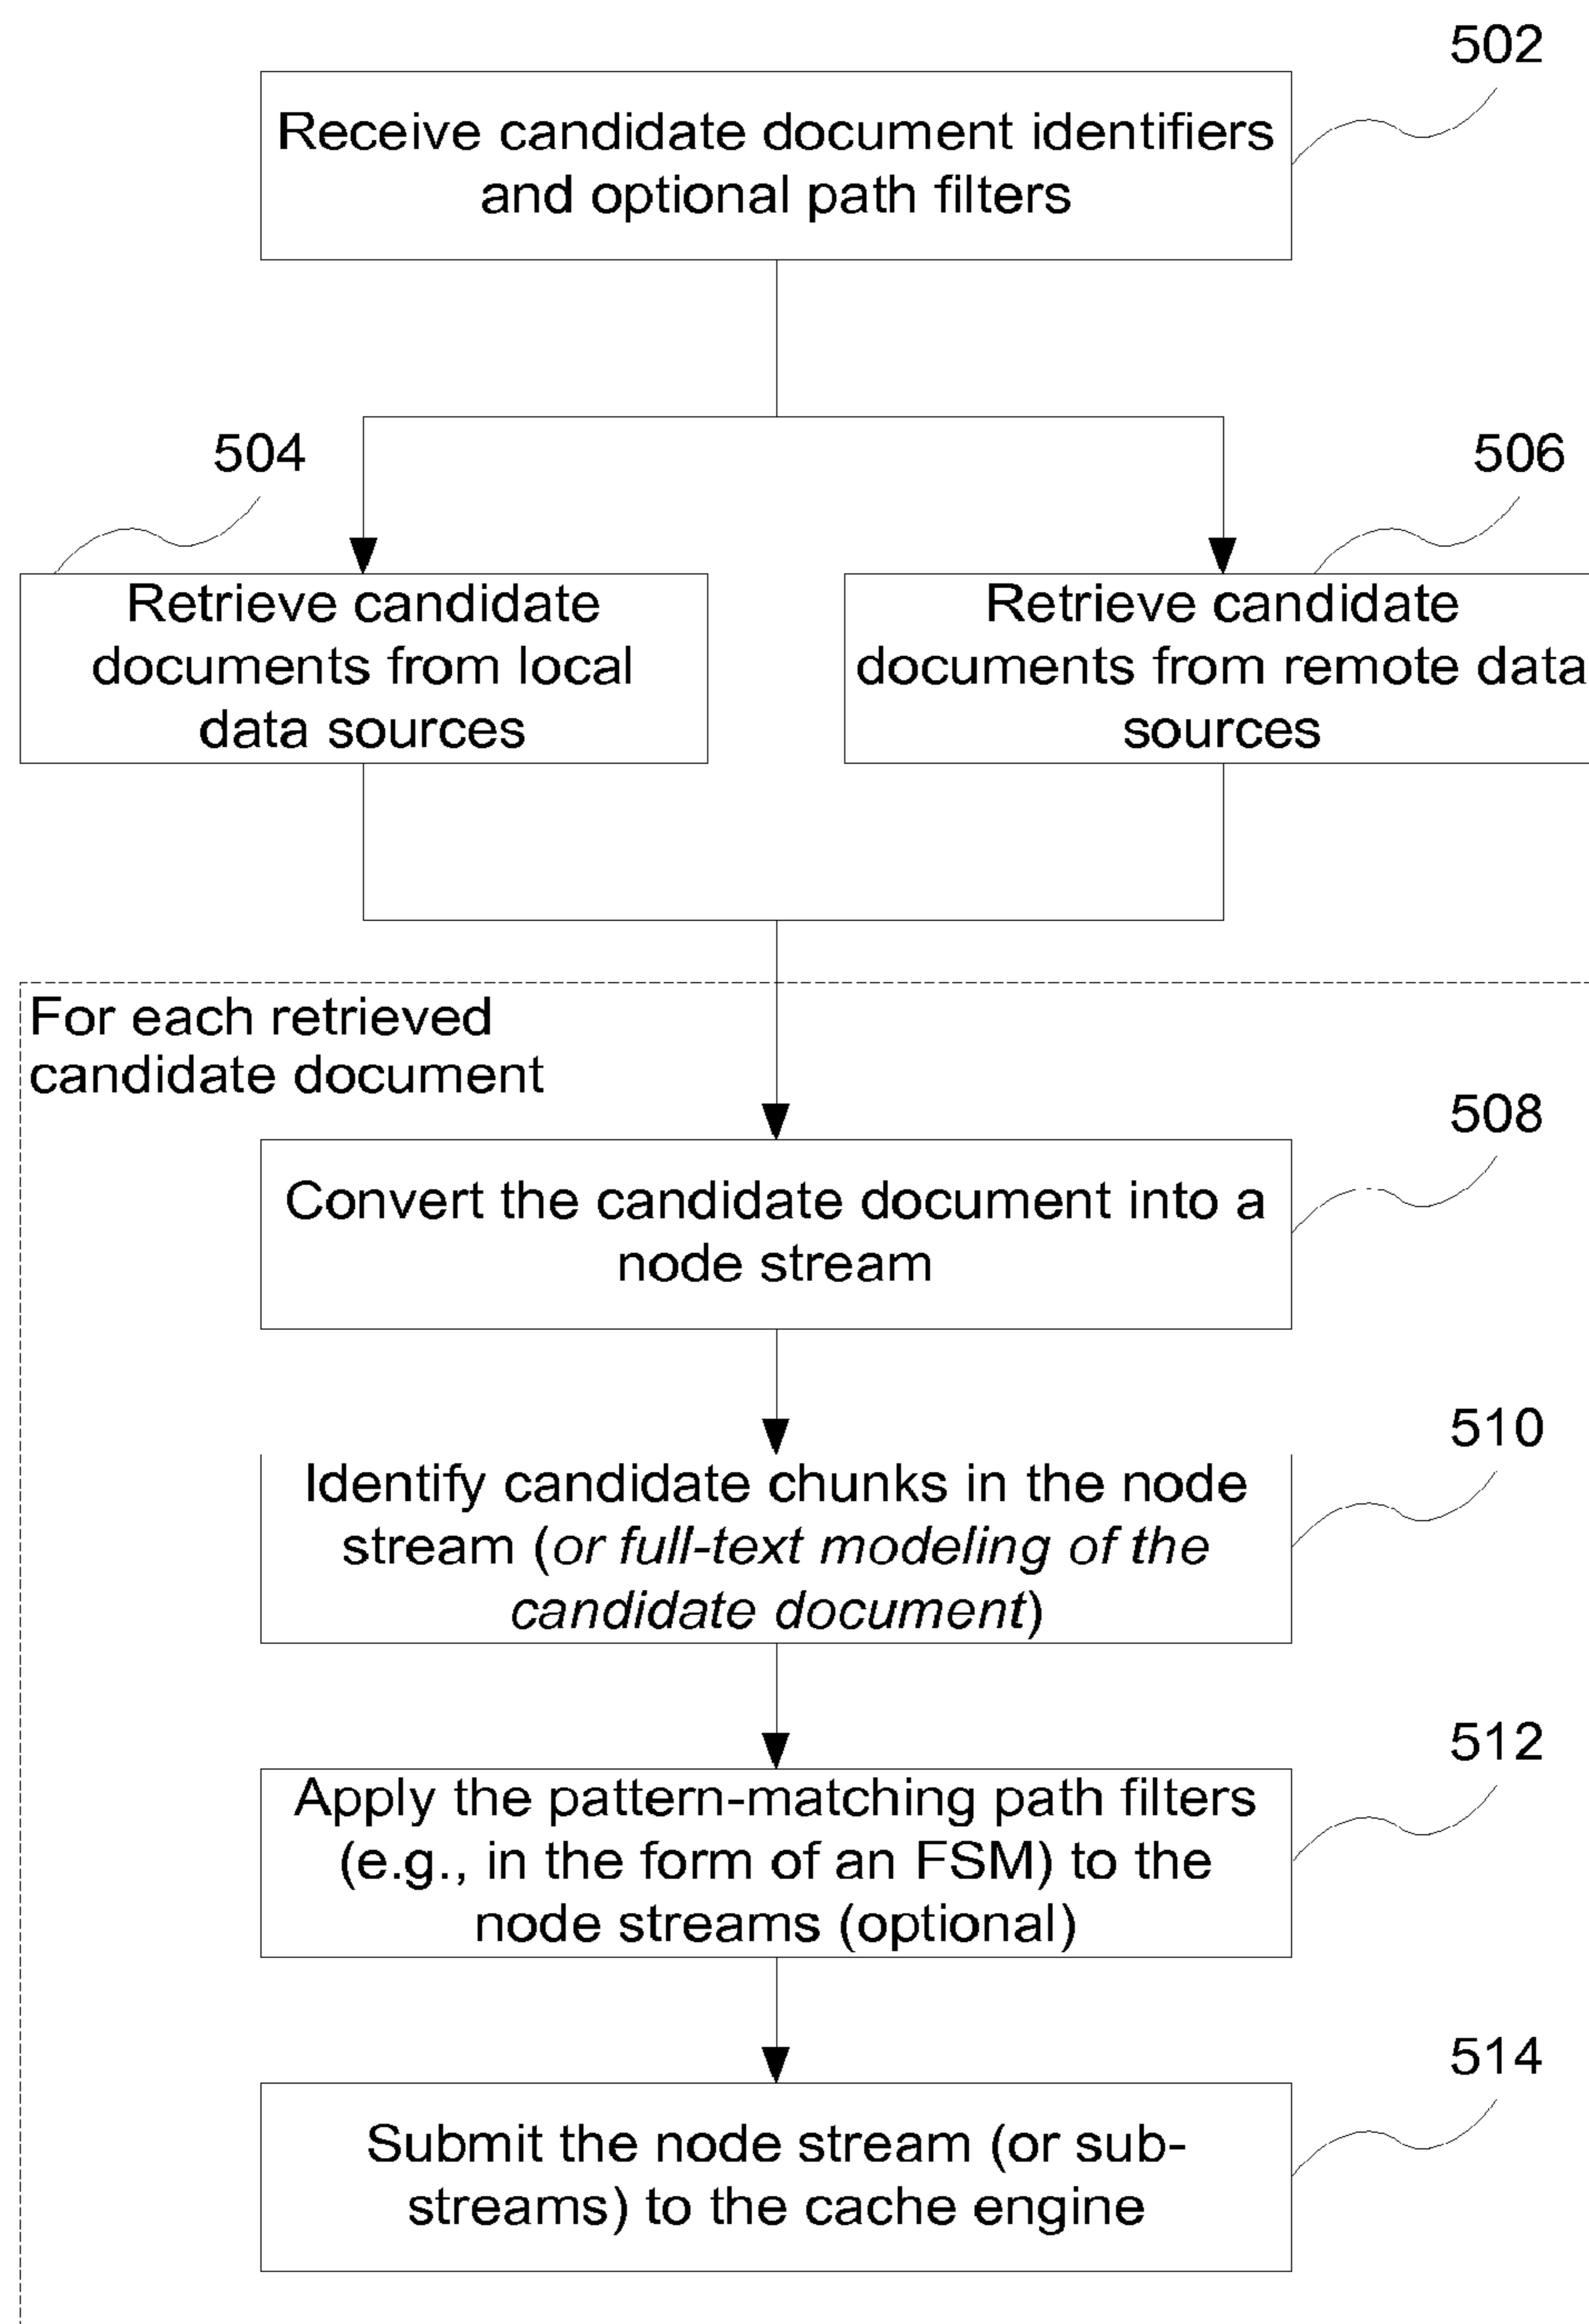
502

Receive candidate document identifiers and optional path filters

504

Retrieve candidate documents from local data sources

506

Retrieve candidate documents from remote data sources

For each retrieved candidate document

508

Convert the candidate document into a node stream

510

Identify candidate chunks in the node stream (*or full-text modeling of the candidate document*)

512

Apply the pattern-matching path filters (e.g., in the form of an FSM) to the node streams (optional)

514

Submit the node stream (or sub-streams) to the cache engine